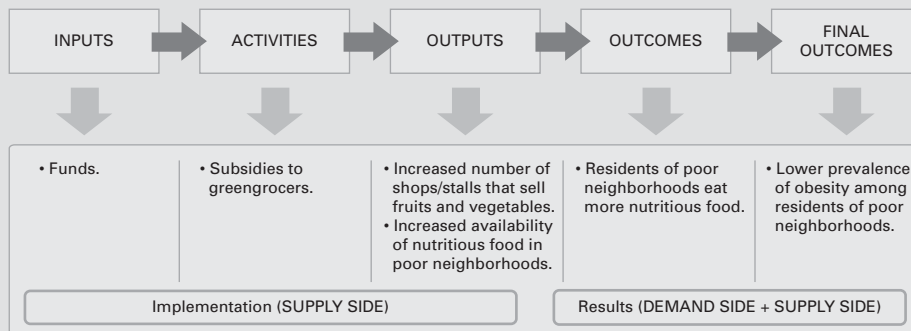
INPUTS

ACTIVITIES

OUTPUTS

OUTCOMES

FINAL OUTCOMES

• Funds.

• Subsidies to greengrocers.

• Increased number of shops/stalls that sell fruits and vegetables.
• Increased availability of nutritious food in poor neighborhoods.

• Residents of poor neighborhoods eat more nutritious food.

• Lower prevalence of obesity among residents of poor neighborhoods.

Implementation (SUPPLY SIDE)

Results (DEMAND SIDE + SUPPLY SIDE)